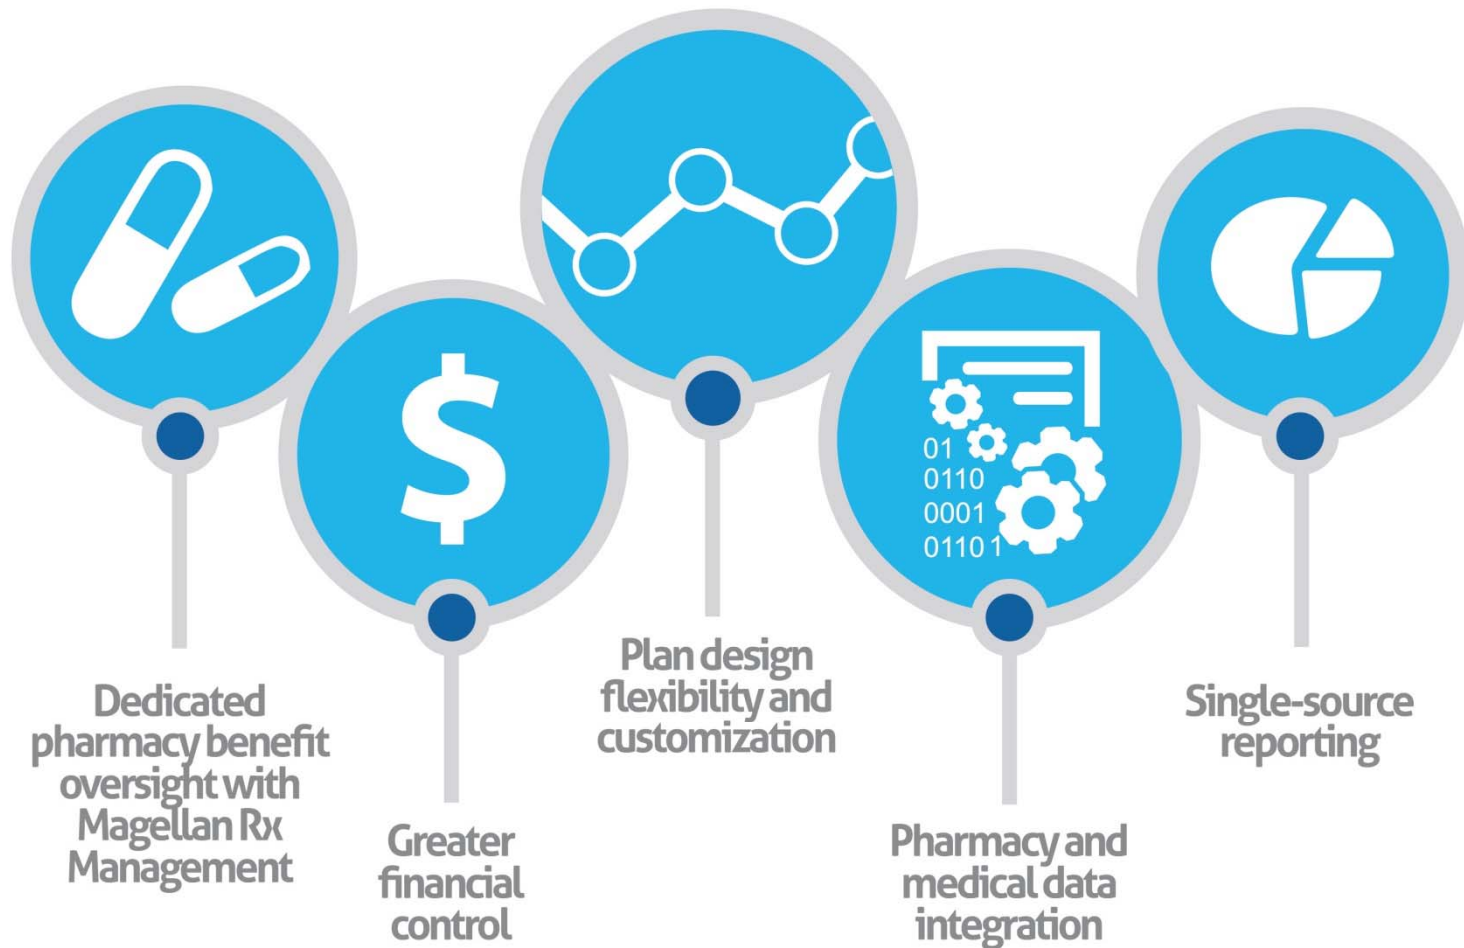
$

01
0110
0001
01101

Dedicated pharmacy benefit oversight with Magellan Rx Management

Greater financial control

Plan design flexibility and customization

Pharmacy and medical data integration

Single-source reporting